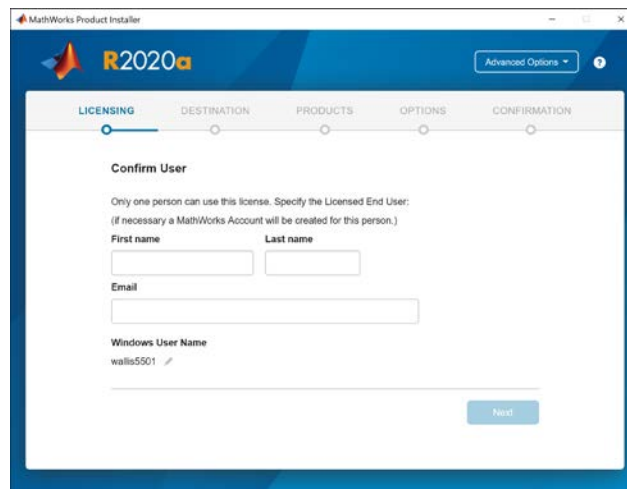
MathWorks Product Installer

R2020a

Advanced Options ▾

?

LICENSING DESTINATION PRODUCTS OPTIONS CONFIRMATION

Confirm User

Only one person can use this license. Specify the Licensed End User:

(if necessary a MathWorks Account will be created for this person.)

First name

Last name

Email

Windows User Name

wallis5501

Next